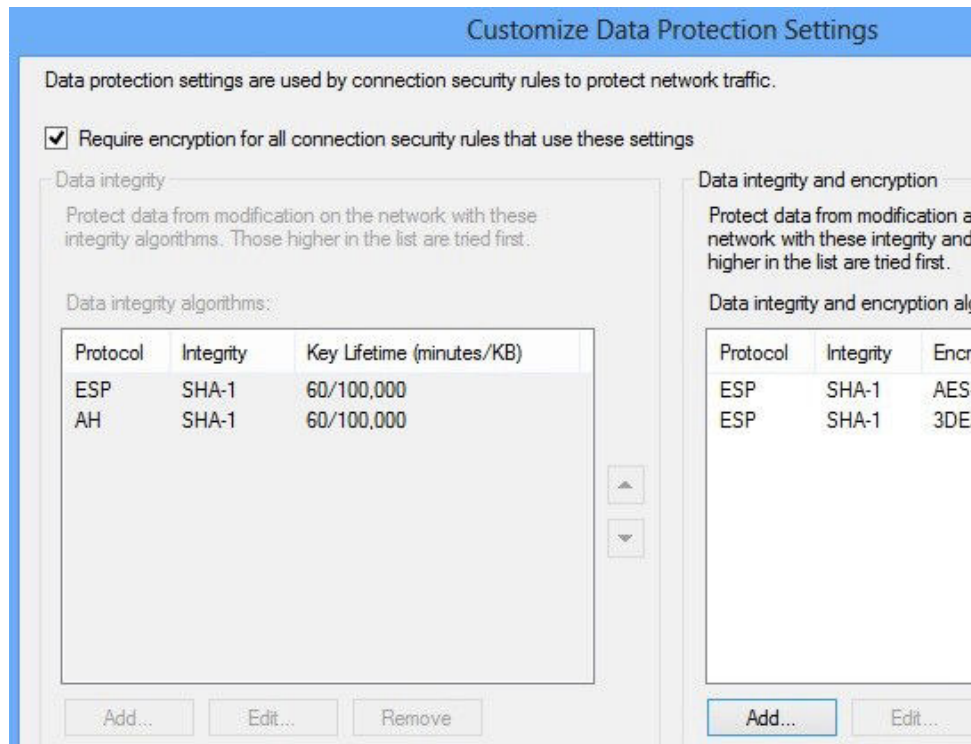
Customize Data Protection Settings

Data protection settings are used by connection security rules to protect network traffic.

Require encryption for all connection security rules that use these settings

Data integrity

Protect data from modification on the network with these integrity algorithms. Those higher in the list are tried first.

Data integrity algorithms:

| Protocol | Integrity | Key Lifetime (minutes/KB) |
|---|---|---|
| ESP | SHA-1 | 60/100,000 |
| AH | SHA-1 | 60/100,000 |

Add... Edit... Remove

Data integrity and encryption

Protect data from modification a network with these integrity and higher in the list are tried first.

Data integrity and encryption al

| Protocol | Integrity | Encr |
|---|---|---|
| ESP | SHA-1 | AES |
| ESP | SHA-1 | 3DE |

Add... Edit...